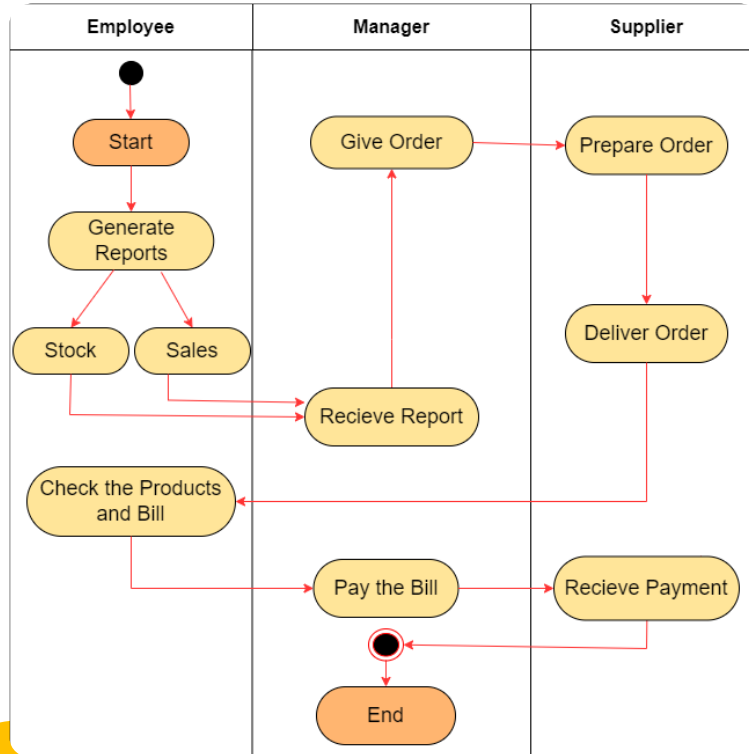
| Employee | Manager | Supplier |
|---|---|---|

Start

Generate Reports

Stock

Sales

Give Order

Prepare Order

Deliver Order

Recieve Report

Check the Products and Bill

Pay the Bill

Recieve Payment

End